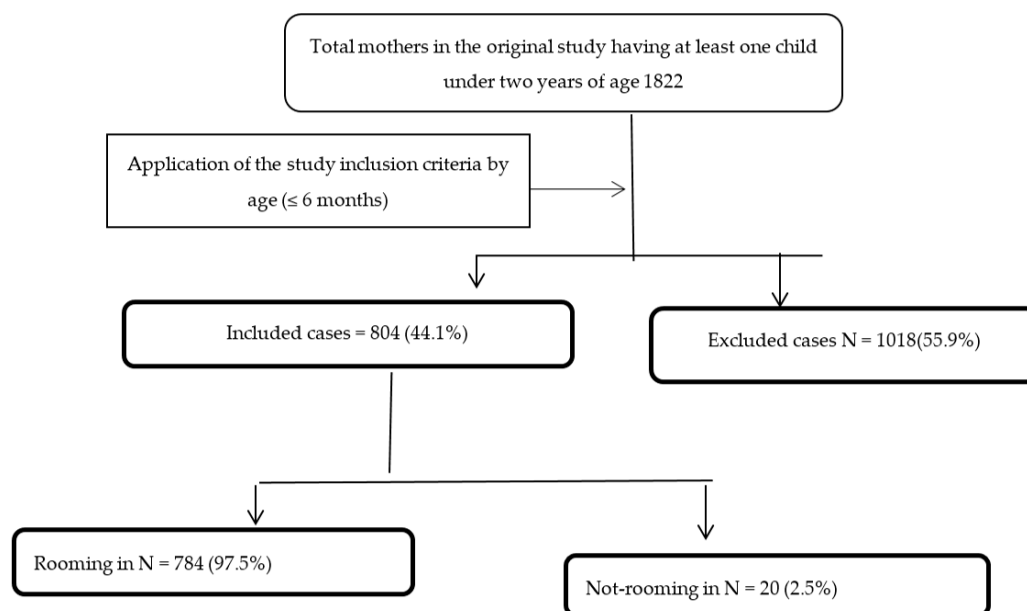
Total mothers in the original study having at least one child under two years of age 1822

Application of the study inclusion criteria by age (≤ 6 months)

Included cases = 804 (44.1%)

Excluded cases N = 1018(55.9%)

Rooming in N = 784 (97.5%)

Not-rooming in N = 20 (2.5%)